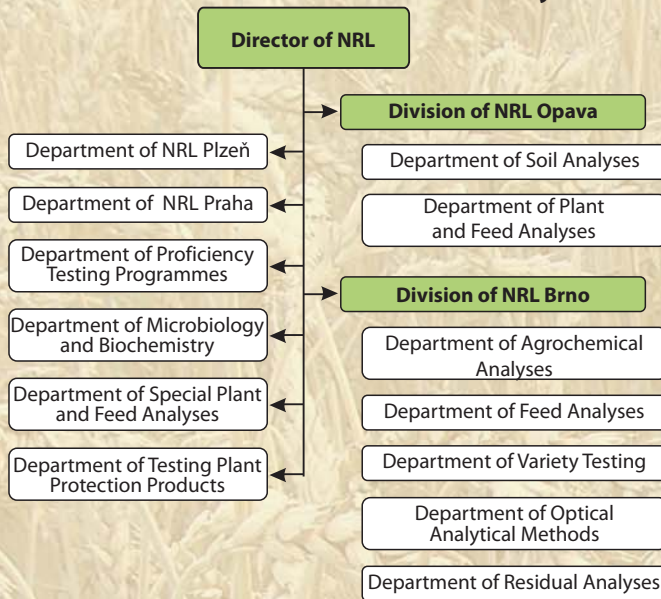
Director of NRL

Division of NRL Opava

Department of Soil Analyses

Department of Plant and Feed Analyses

Division of NRL Brno

Department of Agrochemical Analyses

Department of Feed Analyses

Department of Variety Testing

Department of Optical Analytical Methods

Department of Residual Analyses

Department of NRL Plzeň

Department of NRL Praha

Department of Proficiency Testing Programmes

Department of Microbiology and Biochemistry

Department of Special Plant and Feed Analyses

Department of Testing Plant Protection Products